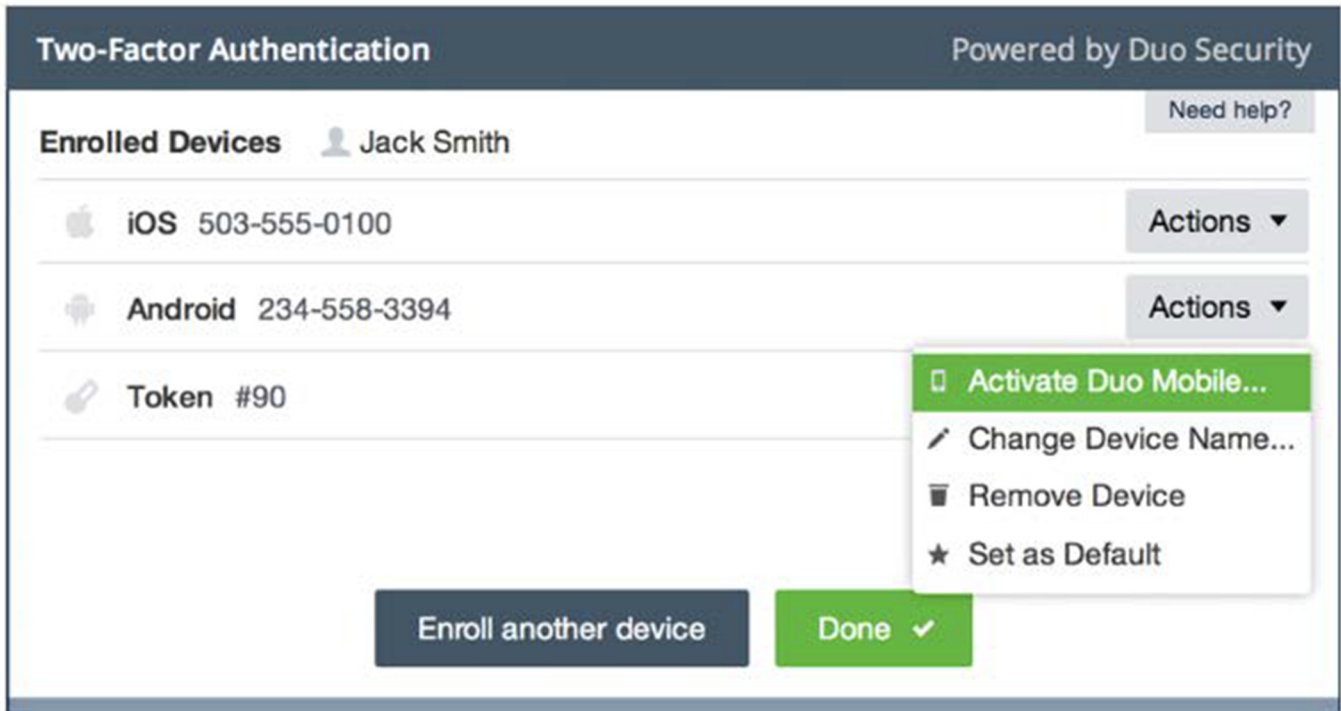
Two-Factor Authentication

Powered by Duo Security

Need help?

Enrolled Devices Jack Smith

iOS 503-555-0100

Actions

Android 234-558-3394

Actions

Token #90

Activate Duo Mobile...

Change Device Name...

Remove Device

Set as Default

Enroll another device

Done